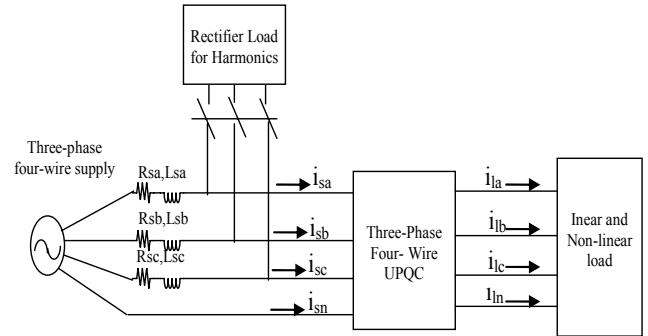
Rectifier Load for Harmonics

Three-phase four-wire supply

Rsa,Lsa

Rsb,Lsb

Rsc,Lsc

$i_{sa}$

$i_{sb}$

$i_{sc}$

$i_{sn}$

Three-Phase Four- Wire UPQC

$i_{la}$

$i_{lb}$

$i_{lc}$

$i_{ln}$

Inear and Non-linear load